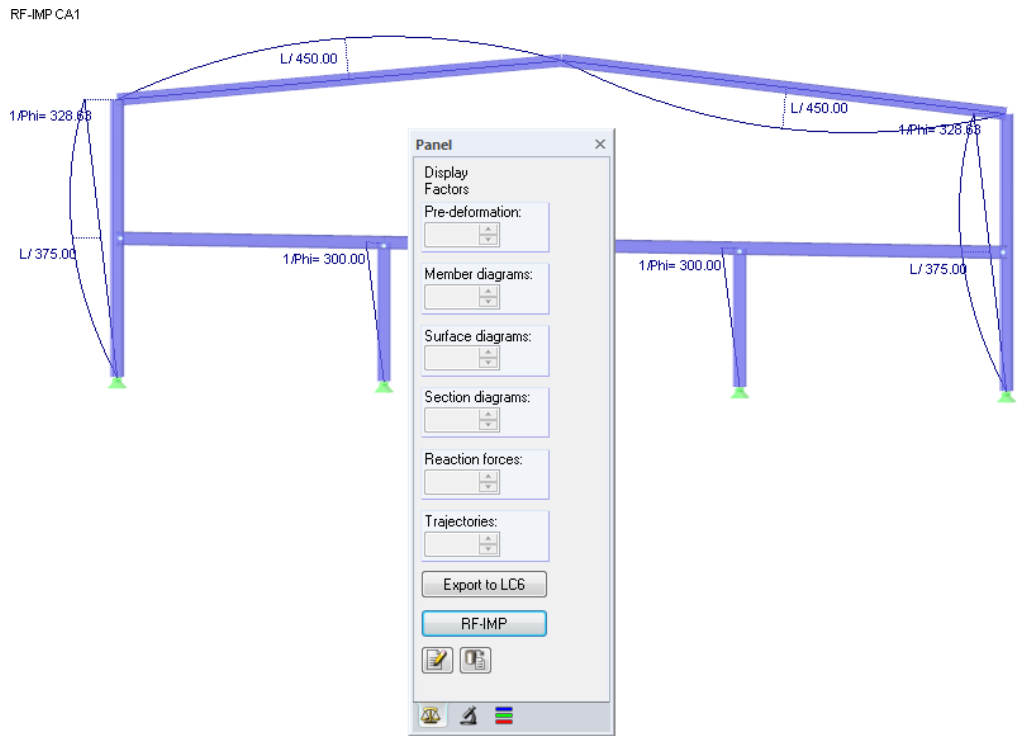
RF-IMP CA1

L/ 450.00

L/ 450.00

1/Phi= 328.68

1/Phi= 328.68

L/ 375.00

1/Phi= 300.00

1/Phi= 300.00

L/ 375.00

Panel

Display
Factors

Pre-deformation:

Member diagrams:

Surface diagrams:

Section diagrams:

Reaction forces:

Trajectories:

Export to LC6

RF-IMP